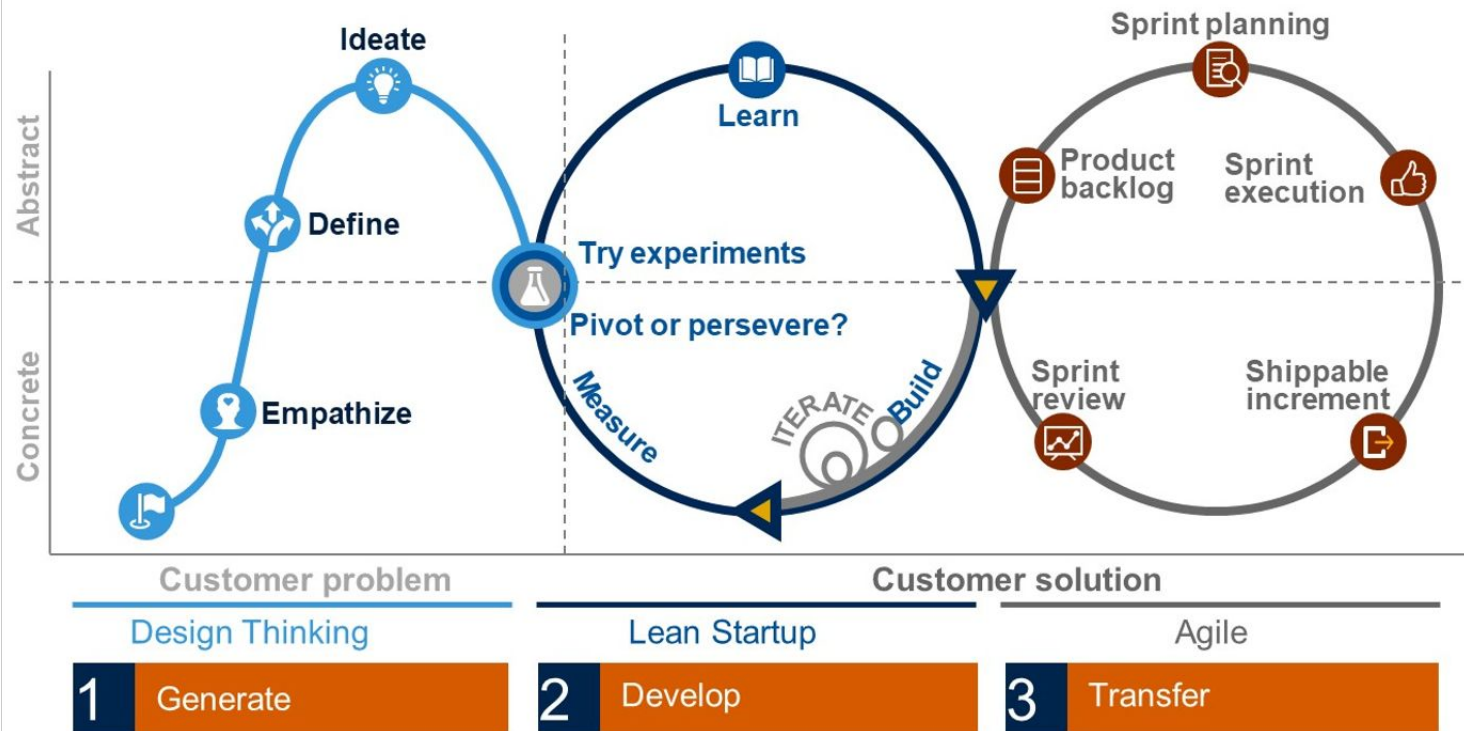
Abstract

Concrete

Ideate

Define

Empathize

Learn

Try experiments

Pivot or persevere?

Measure

ITERATE

Build

Sprint planning

Product backlog

Sprint execution

Sprint review

Shippable increment

Customer problem

Customer solution

Design Thinking

Lean Startup

Agile

1 Generate

2 Develop

3 Transfer